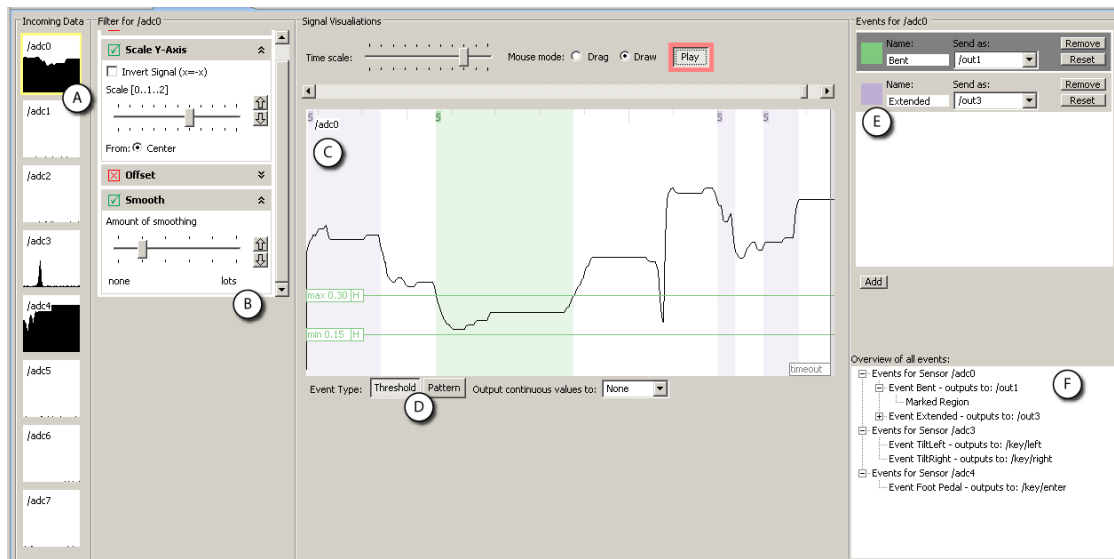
Incoming Data

/adc0

A

/adc1

/adc2

/adc3

/adc4

/adc5

/adc6

/adc7

Filter for /adc0

Scale Y-Axis

Invert Signal (x=-x)

Scale [0...1..2]

From: Center

Offset

Smooth

Amount of smoothing

none

lots

B

Signal Visualisations

Time scale:

Mouse mode: Drag Draw

Play

5 /adc0

5

5

5

C

max 0.30 H

min 0.15 H

timeout

Event Type: Threshold Pattern

Output continuous values to: None

D

Events for /adc0

Name: Bent

Send as: /out1

Remove

Reset

Name: Extended

Send as: /out3

Remove

Reset

E

Add

Overview of all events:

F

Events for Sensor /adc0

Event Bent - outputs to: /out1

Marked Region

Event Extended - outputs to: /out3

Events for Sensor /adc3

Event TiltLeft - outputs to: /key/left

Event TiltRight - outputs to: /key/right

Events for Sensor /adc4

Event Foot Pedal - outputs to: /key/enter